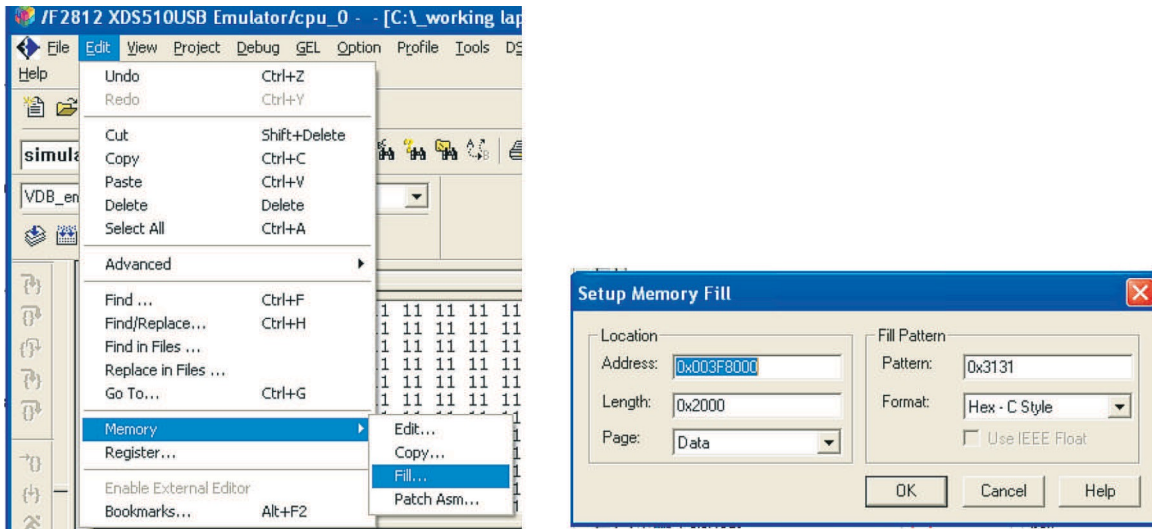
/F2812 XDS510USB Emulator/cpu_0 - - [C:\_working lap

File Edit View Project Debug GEL Option Profile Tools DS
Help

simula
VDB_en

Undo Ctrl+Z
Redo Ctrl+Y
Cut Shift+Delete
Copy Ctrl+C
Paste Ctrl+V
Delete Delete
Select All Ctrl+A
Advanced
Find ... Ctrl+F
Find/Replace... Ctrl+H
Find in Files ...
Replace in Files ...
Go To... Ctrl+G
Memory
Register...
Enable External Editor
Bookmarks... Alt+F2

Edit...
Copy...
Fill...
Patch Asm...

1 11 11 11 11
1 11 11 11 11
1 11 11 11 11
1 11 11 11 11
1 11 11 11 11
1 11 11 11 11

Setup Memory Fill

Location
Address: 0x003F8000
Length: 0x2000
Page: Data

Fill Pattern
Pattern: 0x3131
Format: Hex - C Style
Use IEEE Float

OK Cancel Help